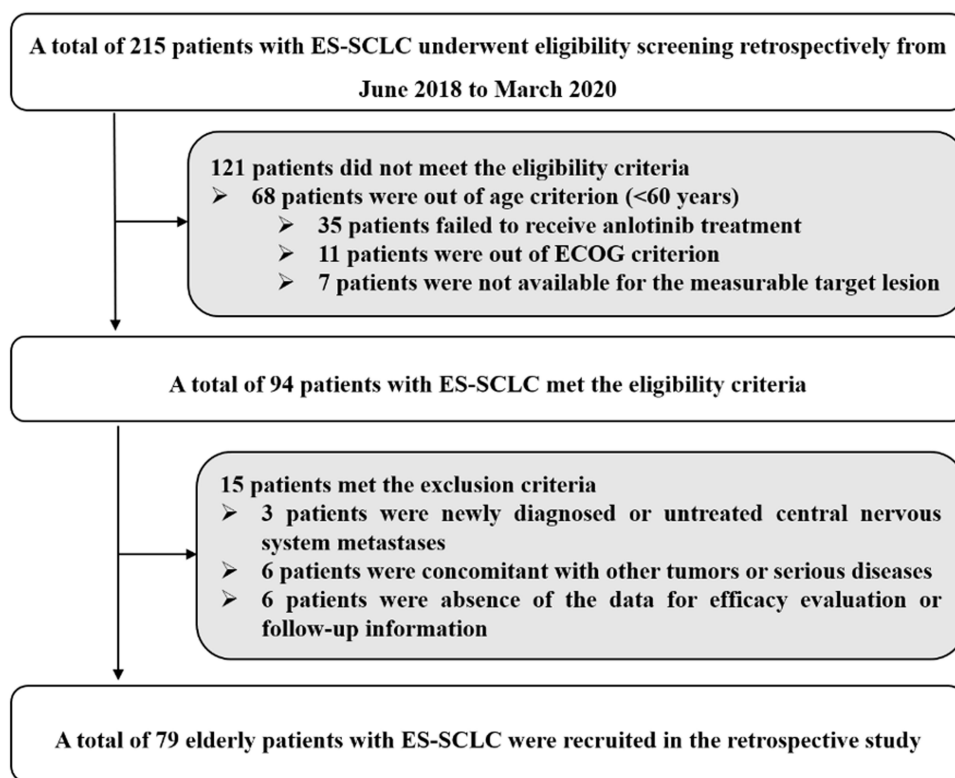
A total of 215 patients with ES-SCLC underwent eligibility screening retrospectively from June 2018 to March 2020

121 patients did not meet the eligibility criteria
➢ 68 patients were out of age criterion (<60 years)
➢ 35 patients failed to receive anlotinib treatment
➢ 11 patients were out of ECOG criterion
➢ 7 patients were not available for the measurable target lesion

A total of 94 patients with ES-SCLC met the eligibility criteria

15 patients met the exclusion criteria
➢ 3 patients were newly diagnosed or untreated central nervous system metastases
➢ 6 patients were concomitant with other tumors or serious diseases
➢ 6 patients were absence of the data for efficacy evaluation or follow-up information

A total of 79 elderly patients with ES-SCLC were recruited in the retrospective study